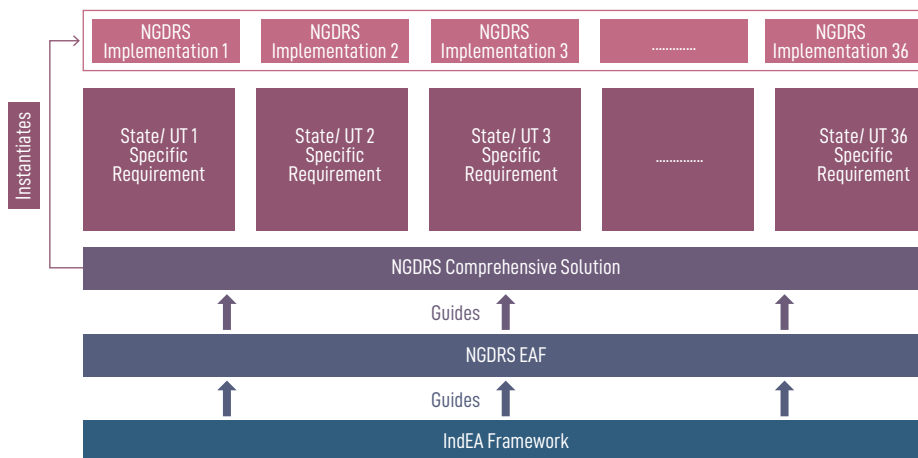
Instantiates

NGDRS Implementation 1

NGDRS Implementation 2

NGDRS Implementation 3

............

NGDRS Implementation 36

State/ UT 1 Specific Requirement

State/ UT 2 Specific Requirement

State/ UT 3 Specific Requirement

.............

State/ UT 36 Specific Requirement

NGDRS Comprehensive Solution

Guides

NGDRS EAF

Guides

IndEA Framework